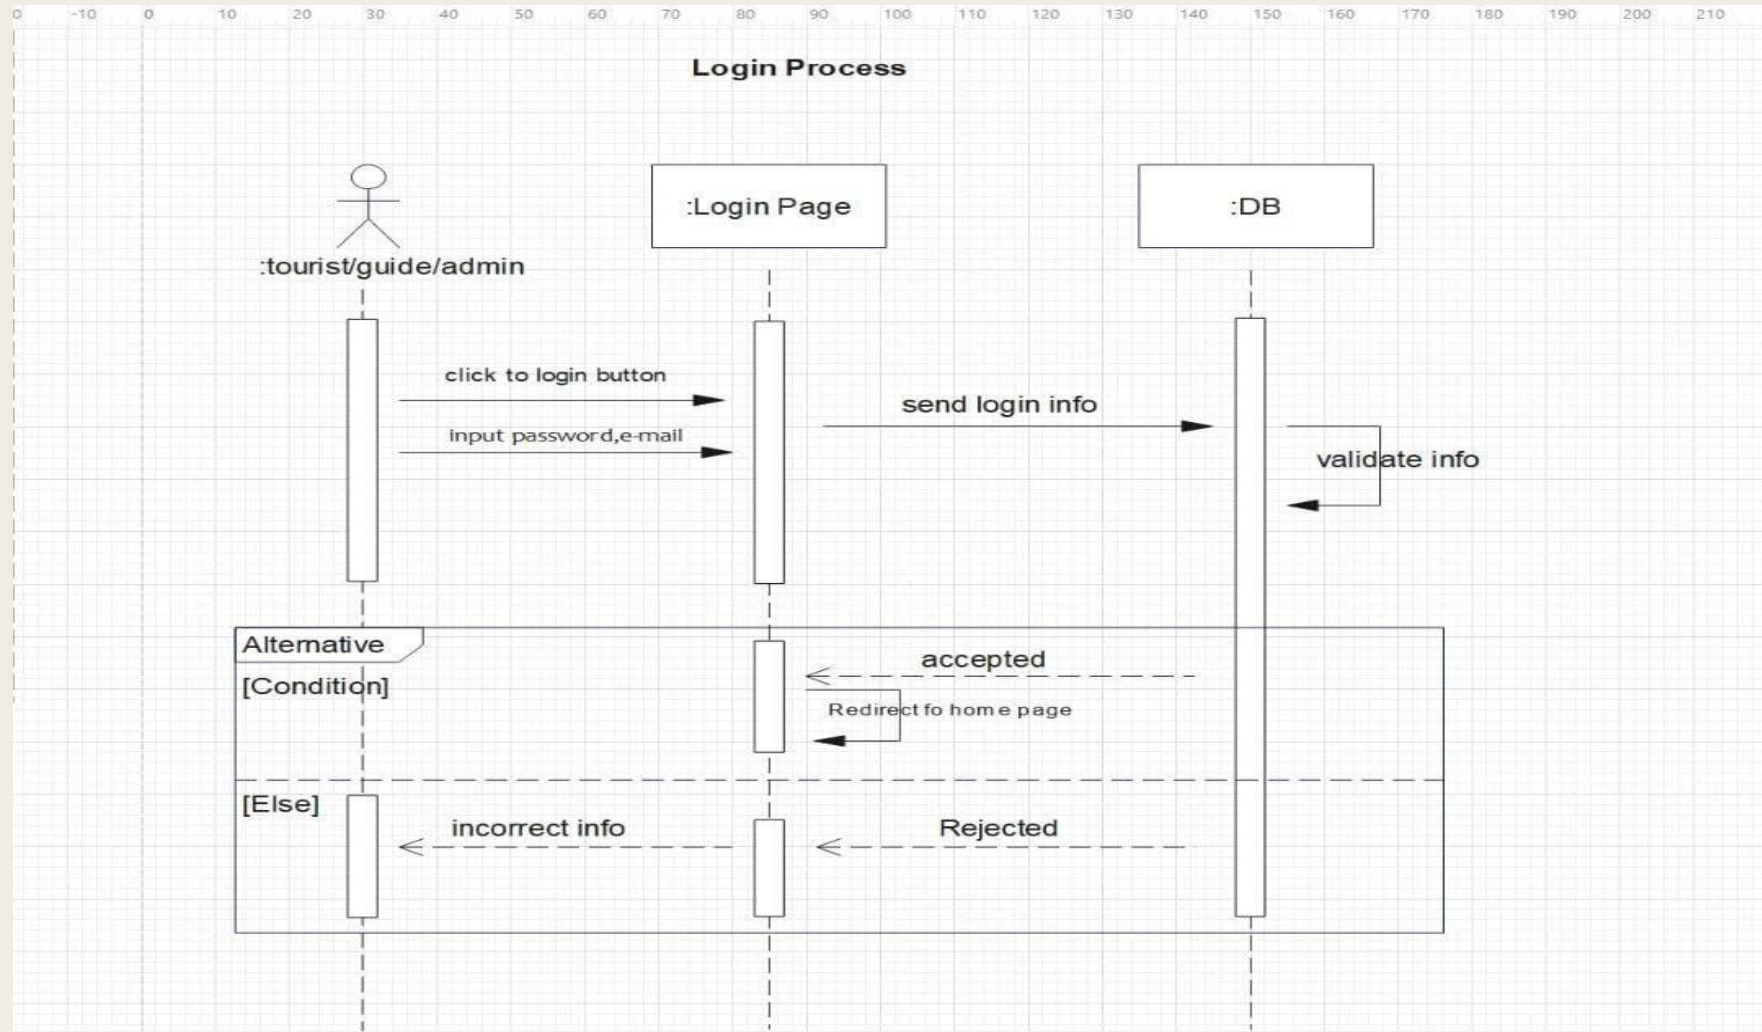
0 -10 0 10 20 30 40 50 60 70 80 90 100 110 120 130 140 150 160 170 180 190 200 210

Login Process

:tourist/guide/admin

:Login Page

:DB

click to login button

input password,e-mail

send login info

validate info

Alternative

[Condition]

accepted

Redirect fo home page

[Else]

incorrect info

Rejected